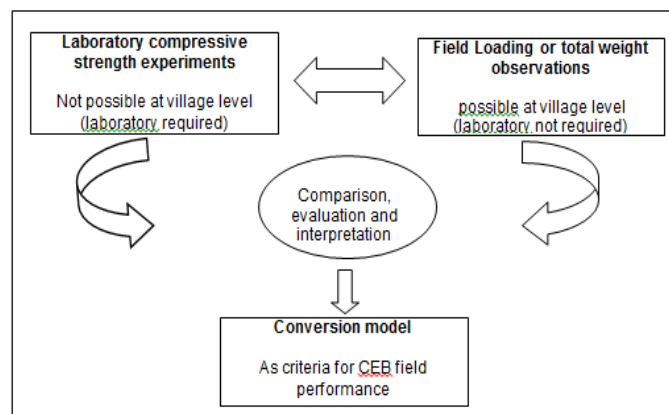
Laboratory compressive strength experiments

Not possible at village level (laboratory required)

Field Loading or total weight observations

possible at village level (laboratory not required)

Comparison, evaluation and interpretation

Conversion model

As criteria for CEB field performance